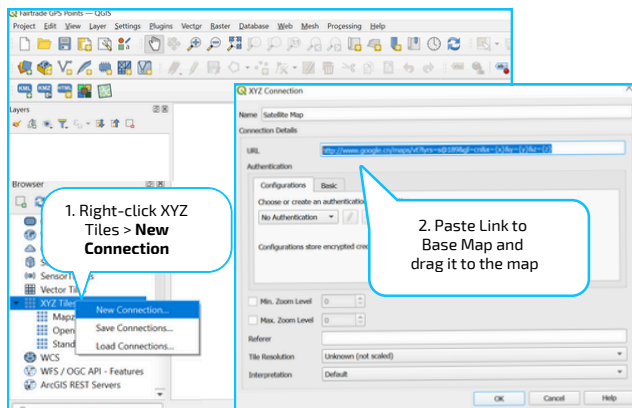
Fairtrade GPS Points — QGIS

Project Edit View Layer Settings Plugins Vector Raster Database Web Mesh Processing Help

Layers

Browser

1. Right-click XYZ Tiles > **New Connection**

Sensor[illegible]

Vector Til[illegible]

XYZ Tiles

Mapz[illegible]

Open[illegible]

Stand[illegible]

New Connection...

Save Connections...

Load Connections...

WCS

WFS / OGC API - Features

ArcGIS REST Servers

XYZ Connection

Connection Details

Name Satellite Map

URL http://www.google.cn/maps/vt?lyrs=s@189&gl=cn&x={x}&y={y}&z={z}

Authentication

Configurations Basic

Choose or create an authentication

No Authentication

Configurations store encrypted cre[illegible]

2. Paste Link to Base Map and drag it to the map

Min. Zoom Level 0

Max. Zoom Level 0

Referer

Tile Resolution Unknown (not scaled)

Interpretation Default

OK Cancel Help